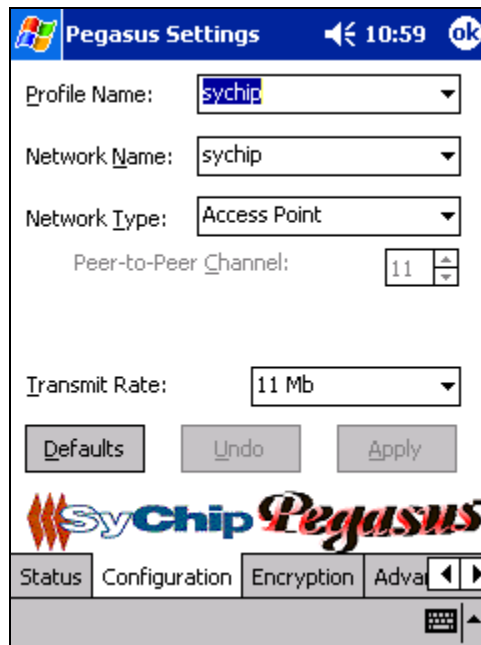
Pegasus Settings 10:59 ok

Profile Name: sychip

Network Name: sychip

Network Type: Access Point

Peer-to-Peer Channel: 11

Transmit Rate: 11 Mb

Defaults Undo Apply

SyChip Pegasus

Status Configuration Encryption Adva